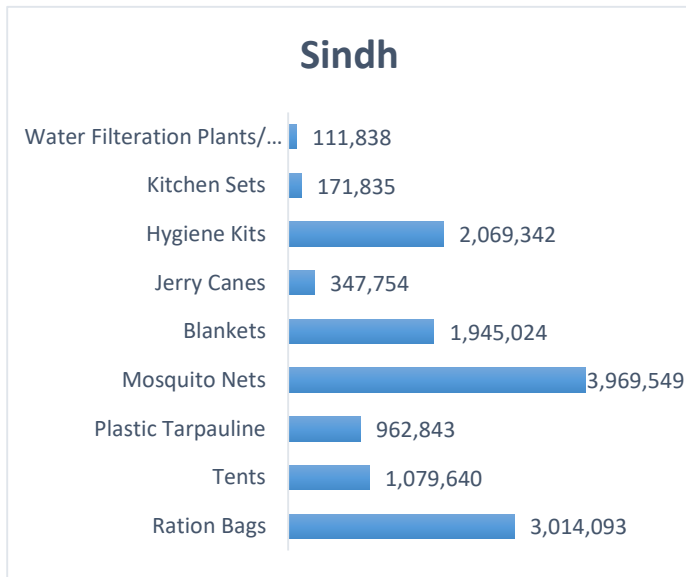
Sindh

| | |
|---|---|
| Water Filteration Plants/... | 111,838 |
| Kitchen Sets | 171,835 |
| Hygiene Kits | 2,069,342 |
| Jerry Canes | 347,754 |
| Blankets | 1,945,024 |
| Mosquito Nets | 3,969,549 |
| Plastic Tarpauline | 962,843 |
| Tents | 1,079,640 |
| Ration Bags | 3,014,093 |